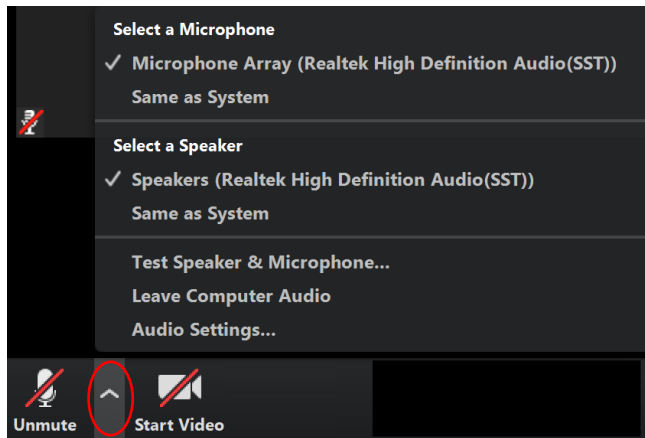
Select a Microphone
✓ Microphone Array (Realtek High Definition Audio(SST))
Same as System

Select a Speaker
✓ Speakers (Realtek High Definition Audio(SST))
Same as System

Test Speaker & Microphone...
Leave Computer Audio
Audio Settings...

Unmute
Start Video